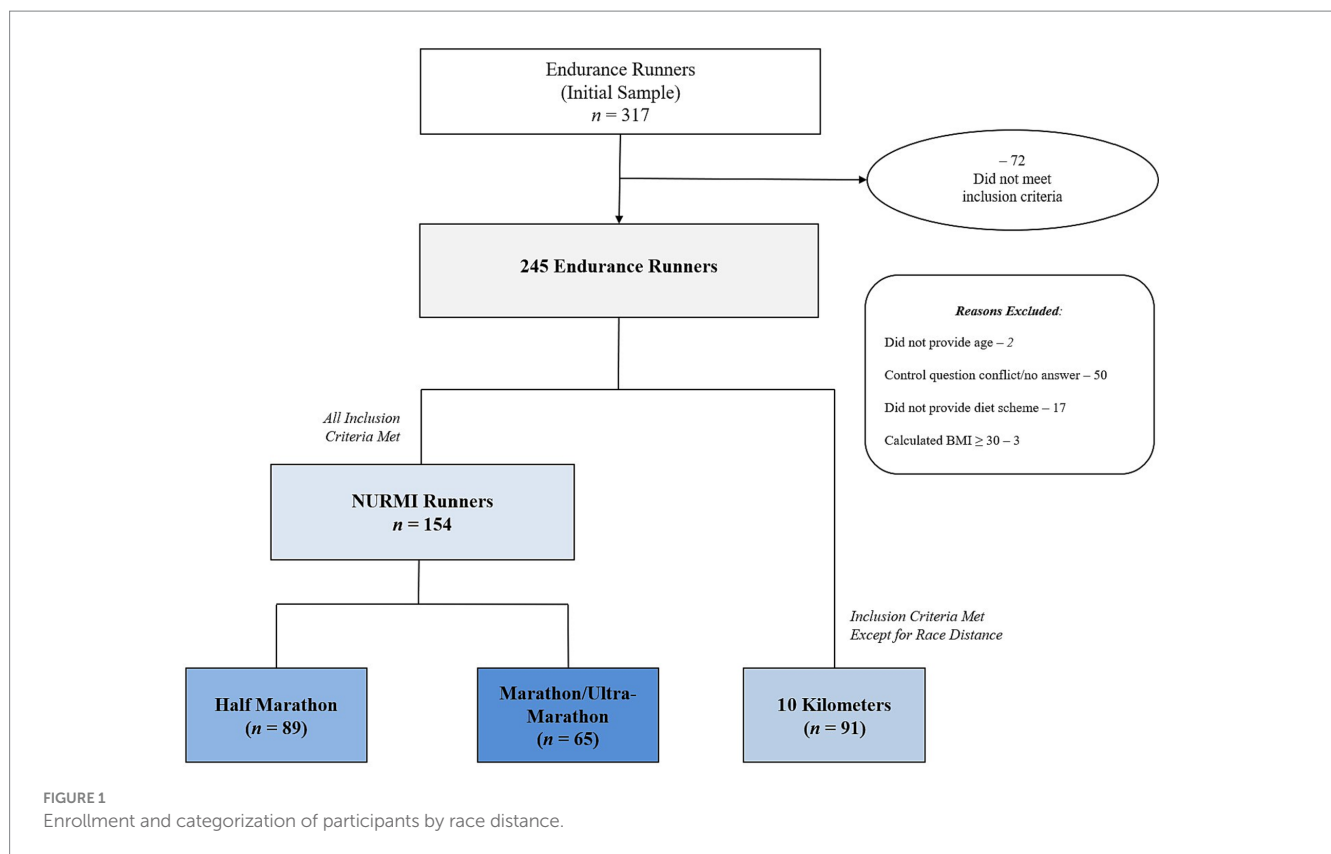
Endurance Runners
(Initial Sample)
$n = 317$

– 72
Did not meet
inclusion criteria

245 Endurance Runners

Reasons Excluded:

Did not provide age – 2

Control question conflict/no answer – 50

Did not provide diet scheme – 17

Calculated BMI $\geq 30$ – 3

All Inclusion
Criteria Met

NURMI Runners
$n = 154$

Inclusion Criteria Met
Except for Race Distance

Half Marathon
($n = 89$)

Marathon/Ultra-Marathon
($n = 65$)

10 Kilometers
($n = 91$)

FIGURE 1
Enrollment and categorization of participants by race distance.